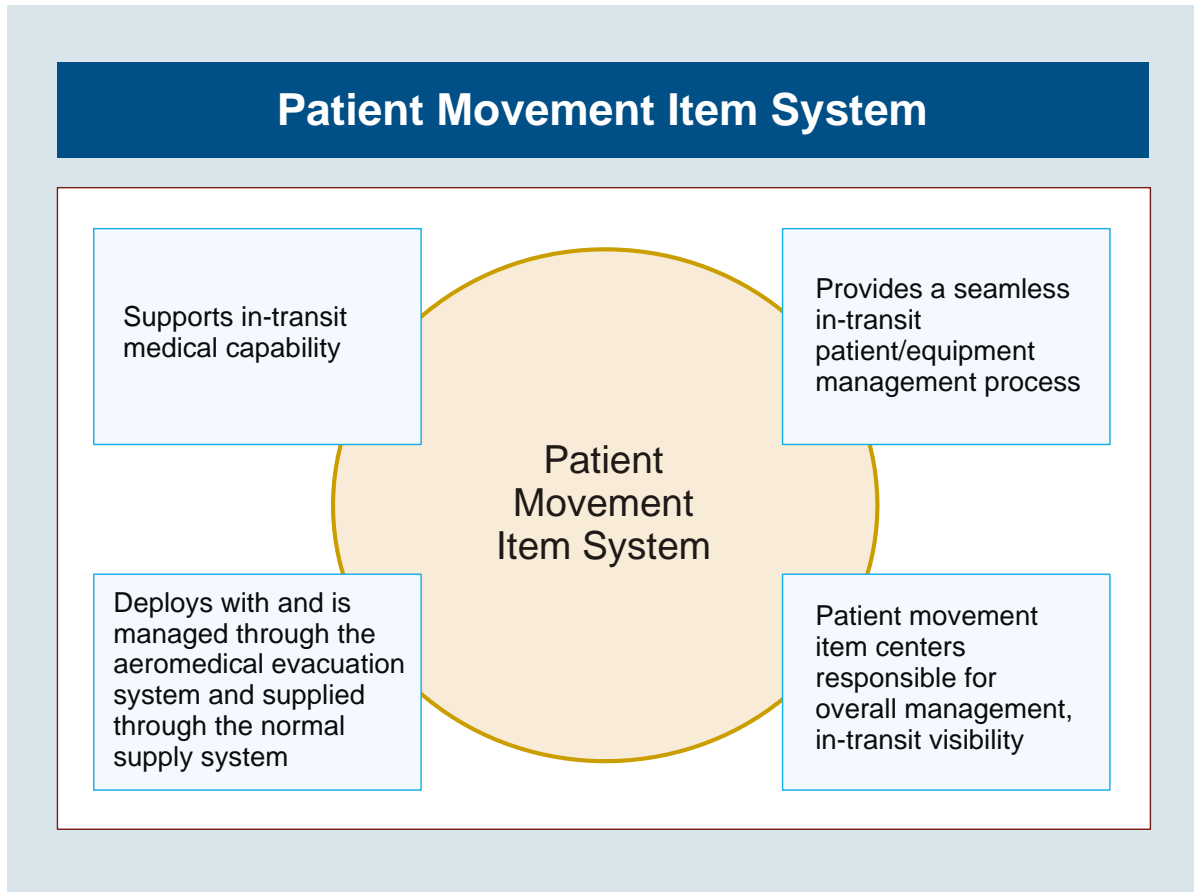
Patient Movement Item System

Supports in-transit medical capability

Provides a seamless in-transit patient/equipment management process

Patient Movement Item System

Deploys with and is managed through the aeromedical evacuation system and supplied through the normal supply system

Patient movement item centers responsible for overall management, in-transit visibility